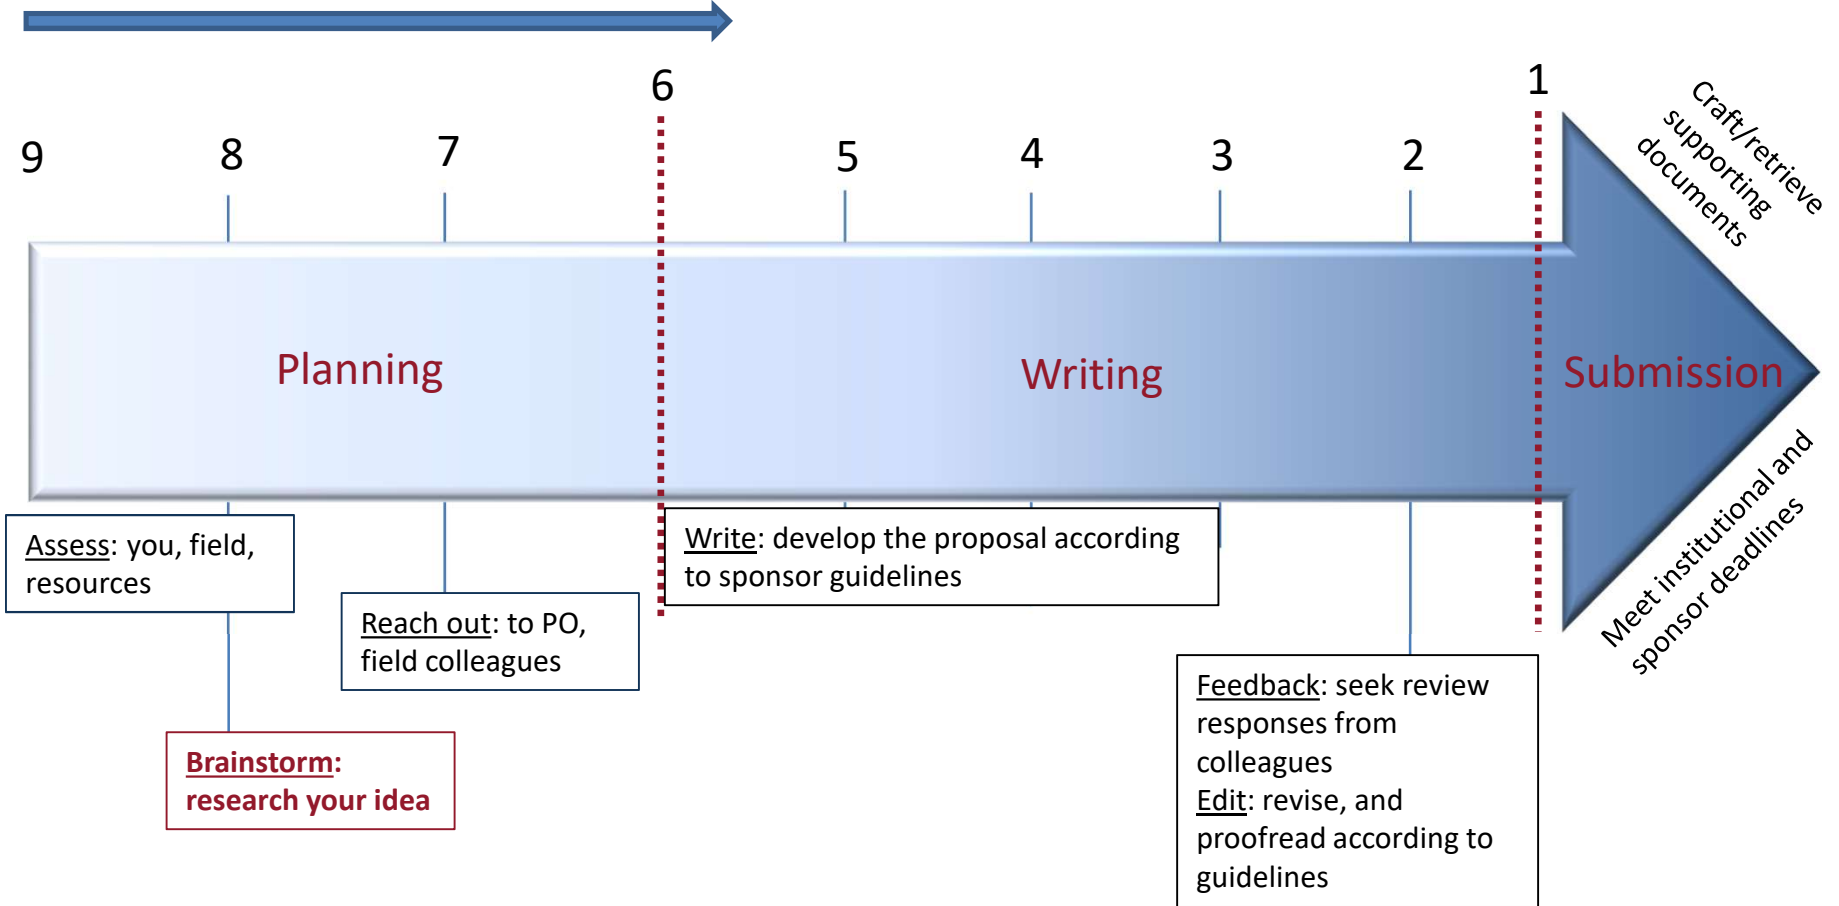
9 8 7 6 5 4 3 2 1

Planning

Writing

Submission

Craft/retrieve supporting documents

Meet institutional and sponsor deadlines

Assess: you, field, resources

Brainstorm: research your idea

Reach out: to PO, field colleagues

Write: develop the proposal according to sponsor guidelines

Feedback: seek review responses from colleagues
Edit: revise, and proofread according to guidelines